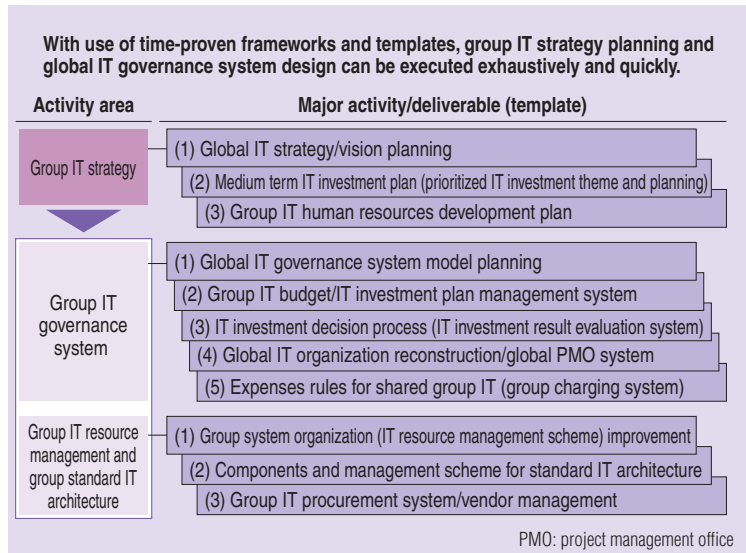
With use of time-proven frameworks and templates, group IT strategy planning and global IT governance system design can be executed exhaustively and quickly.

| Activity area | Major activity/deliverable (template) |
|---|---|
| Group IT strategy | (1) Global IT strategy/vision planning<br>(2) Medium term IT investment plan (prioritized IT investment theme and planning)<br>(3) Group IT human resources development plan |
| Group IT governance system | (1) Global IT governance system model planning<br>(2) Group IT budget/IT investment plan management system<br>(3) IT investment decision process (IT investment result evaluation system)<br>(4) Global IT organization reconstruction/global PMO system<br>(5) Expenses rules for shared group IT (group charging system) |
| Group IT resource management and group standard IT architecture | (1) Group system organization (IT resource management scheme) improvement<br>(2) Components and management scheme for standard IT architecture<br>(3) Group IT procurement system/vendor management |

PMO: project management office